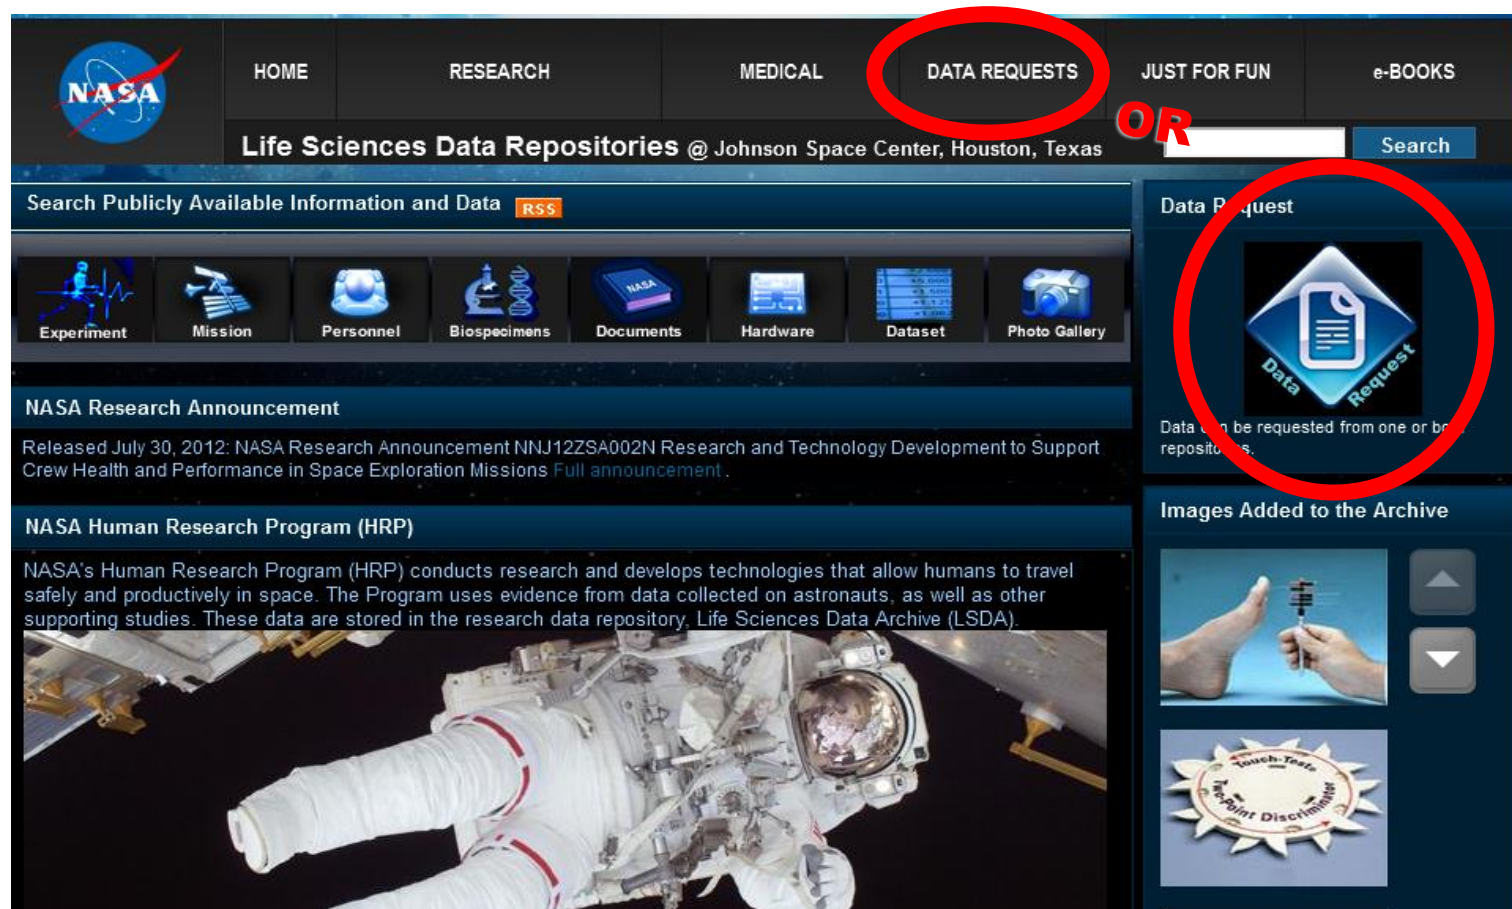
NASA

HOME RESEARCH MEDICAL DATA REQUESTS JUST FOR FUN e-BOOKS

Life Sciences Data Repositories @ Johnson Space Center, Houston, Texas

OR

Search

Search Publicly Available Information and Data RSS

Experiment Mission Personnel Biospecimens Documents Hardware Dataset Photo Gallery

NASA Research Announcement

Released July 30, 2012: NASA Research Announcement NNJ12ZSA002N Research and Technology Development to Support Crew Health and Performance in Space Exploration Missions Full announcement .

NASA Human Research Program (HRP)

NASA's Human Research Program (HRP) conducts research and develops technologies that allow humans to travel safely and productively in space. The Program uses evidence from data collected on astronauts, as well as other supporting studies. These data are stored in the research data repository, Life Sciences Data Archive (LSDA).

Data R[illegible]quest

Data Request

Data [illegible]n be requested from one or b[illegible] reposito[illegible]s.

Images Added to the Archive

Touch-Test Two-Point Discriminator